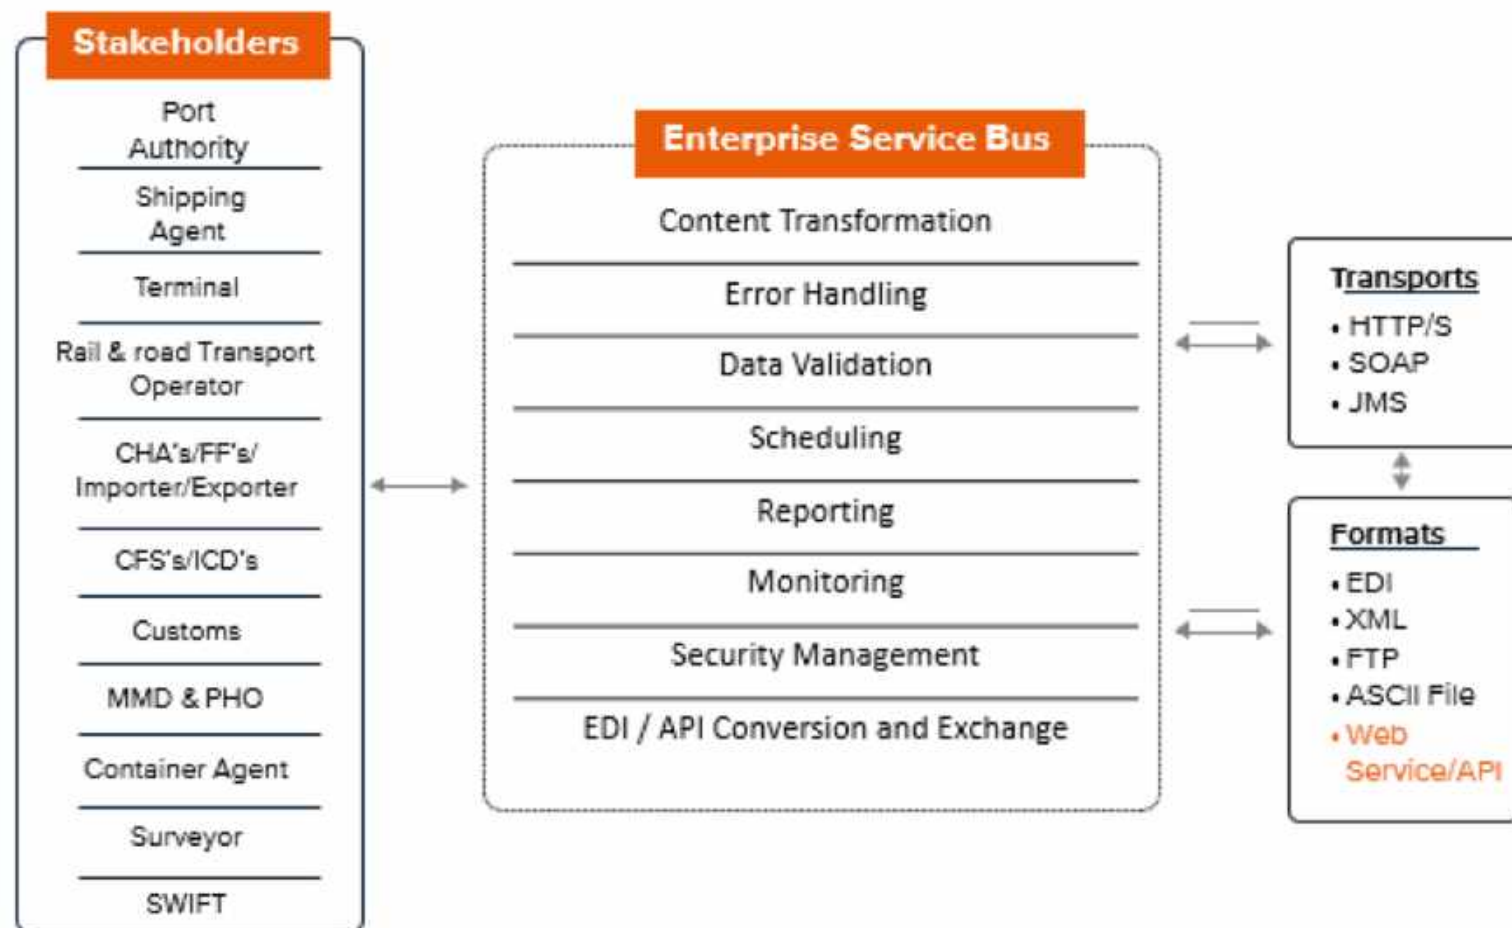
Stakeholders

Port Authority

Shipping Agent

Terminal

Rail & road Transport Operator

CHA's/FF's/ Importer/Exporter

CFS's/ICD's

Customs

MMD & PHO

Container Agent

Surveyor

SWIFT

Enterprise Service Bus

Content Transformation

Error Handling

Data Validation

Scheduling

Reporting

Monitoring

Security Management

EDI / API Conversion and Exchange

Transports
• HTTP/S
• SOAP
• JMS

Formats
• EDI
• XML
• FTP
• ASCII File
• Web Service/API